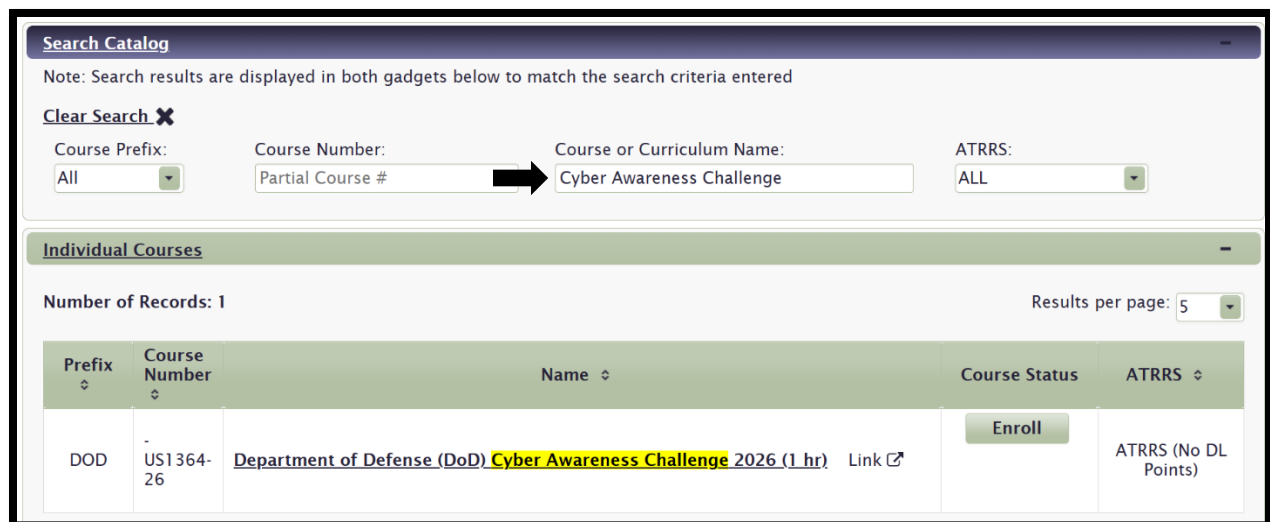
Search Catalog

Note: Search results are displayed in both gadgets below to match the search criteria entered

Clear Search ✖

Course Prefix: All

Course Number: Partial Course #

Course or Curriculum Name: Cyber Awareness Challenge

ATRRS: ALL

Individual Courses

Number of Records: 1

Results per page: 5

| Prefix | Course Number | Name | Course Status | ATRRS |
|---|---|---|---|---|
| DOD | -US1364-26 | Department of Defense (DoD) Cyber Awareness Challenge 2026 (1 hr) Link | Enroll | ATRRS (No DL Points) |